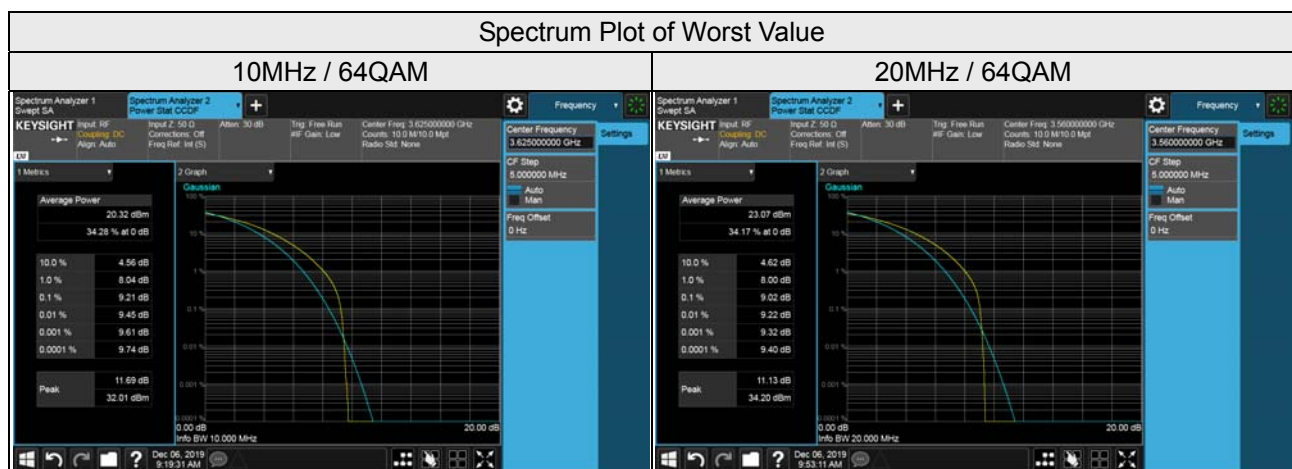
Spectrum Plot of Worst Value

| 10MHz / 64QAM | 20MHz / 64QAM |
|---|---|
| Spectrum Analyzer 1 Swept SA; Spectrum Analyzer 2 Power Stat CCDF; Frequency; KEYSIGHT Input: RF Coupling: DC Align: Auto; Input Z: 50 Ω Corrections: Off Freq Ref: Int (S); Atten: 30 dB; Trig: Free Run #IF Gain: Low; Center Freq: 3.625000000 GHz Counts: 10.0 M/10.0 Mpt Radio Std: None; Center Frequency 3.625000000 GHz; Settings; CF Step 5.000000 MHz; Auto; Man; Freq Offset 0 Hz; 1 Metrics; 2 Graph; Gaussian; Average Power 20.32 dBm; 34.28 % at 0 dB; 10.0 % 4.56 dB; 1.0 % 8.04 dB; 0.1 % 9.21 dB; 0.01 % 9.45 dB; 0.001 % 9.61 dB; 0.0001 % 9.74 dB; Peak 11.69 dB 32.01 dBm; 100 %; 10 %; 1 %; 0.1 %; 0.01 %; 0.001 %; 0.0001 %; 0.00 dB; 20.00 dB; Info BW 10.000 MHz; Dec 06, 2019 9:19:31 AM | Spectrum Analyzer 1 Swept SA; Spectrum Analyzer 2 Power Stat CCDF; Frequency; KEYSIGHT Input: RF Coupling: DC Align: Auto; Input Z: 50 Ω Corrections: Off Freq Ref: Int (S); Atten: 30 dB; Trig: Free Run #IF Gain: Low; Center Freq: 3.560000000 GHz Counts: 10.0 M/10.0 Mpt Radio Std: None; Center Frequency 3.560000000 GHz; Settings; CF Step 5.000000 MHz; Auto; Man; Freq Offset 0 Hz; 1 Metrics; 2 Graph; Gaussian; Average Power 23.07 dBm; 34.17 % at 0 dB; 10.0 % 4.62 dB; 1.0 % 8.00 dB; 0.1 % 9.02 dB; 0.01 % 9.22 dB; 0.001 % 9.32 dB; 0.0001 % 9.40 dB; Peak 11.13 dB 34.20 dBm; 100 %; 10 %; 1 %; 0.1 %; 0.01 %; 0.001 %; 0.0001 %; 0.00 dB; 20.00 dB; Info BW 20.000 MHz; Dec 06, 2019 9:53:11 AM |